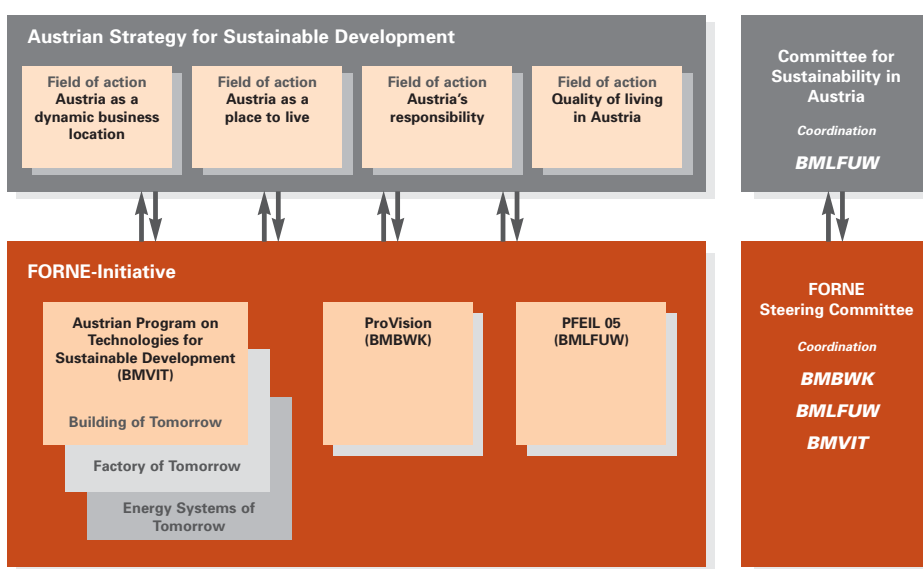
Austrian Strategy for Sustainable Development

Field of action
Austria as a dynamic business location

Field of action
Austria as a place to live

Field of action
Austria's responsibility

Field of action
Quality of living in Austria

Committee for Sustainability in Austria

Coordination

BMLFUW

FORNE-Initiative

Austrian Program on Technologies for Sustainable Development (BMVIT)

Building of Tomorrow

Factory of Tomorrow

Energy Systems of Tomorrow

ProVision (BMBWK)

PFEIL 05 (BMLFUW)

FORNE Steering Committee

Coordination

BMBWK

BMLFUW

BMVIT